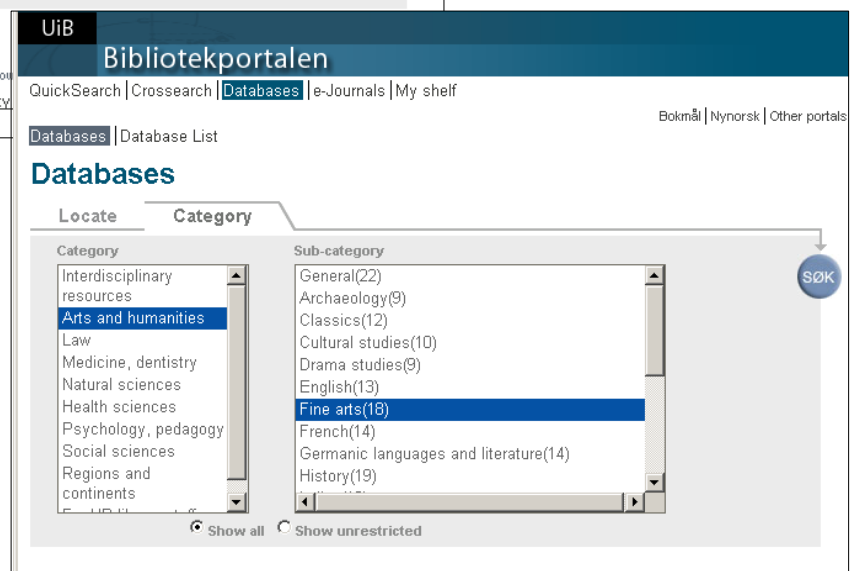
UiB

Bibliotekportalen

QuickSearch | Crossearch | Databases | e-Journals | My shelf

Bokmål | Nynorsk | Other portals

Databases | Database List

Databases

Locate

Category

Category

Interdisciplinary resources
Arts and humanities
Law
Medicine, dentistry
Natural sciences
Health sciences
Psychology, pedagogy
Social sciences
Regions and continents
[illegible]

Sub-category

General(22)
Archaeology(9)
Classics(12)
Cultural studies(10)
Drama studies(9)
English(13)
Fine arts(18)
French(14)
Germanic languages and literature(14)
History(19)
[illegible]

SØK

Show all
Show unrestricted